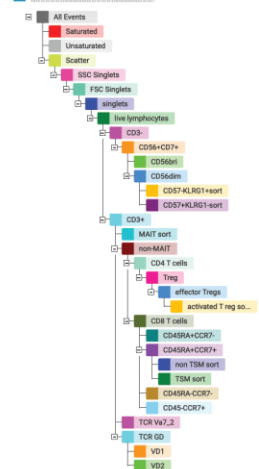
All Events
Saturated
Unsaturated
Scatter
SSC Singlets
FSC Singlets
singlets
live lymphocytes
CD3-
CD56+CD7+
CD56bri
CD56dim
CD57-KLRG1+sort
CD57+KLRG1-sort
CD3+
MAIT sort
non-MAIT
CD4 T cells
Treg
effector Tregs
activated T reg so...
CD8 T cells
CD45RA+CCR7-
CD45RA+CCR7+
non TSM sort
TSM sort
CD45RA-CCR7-
CD45-CCR7+
TCR Va7_2
TCR GD
VD1
VD2